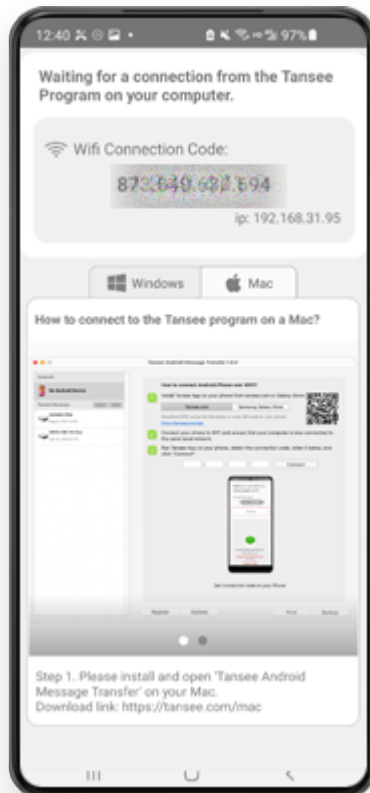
12:40 97%

Waiting for a connection from the Tansee Program on your computer.

Wifi Connection Code:

87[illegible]

ip: 192.168.31.95

Windows

Mac

How to connect to the Tansee program on a Mac?

Tansee Android Message Transfer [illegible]

How to connect Android Phone over WiFi?

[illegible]

Get connection code on your Phone

Step 1. Please install and open 'Tansee Android Message Transfer' on your Mac.
Download link: https://tansee.com/mac